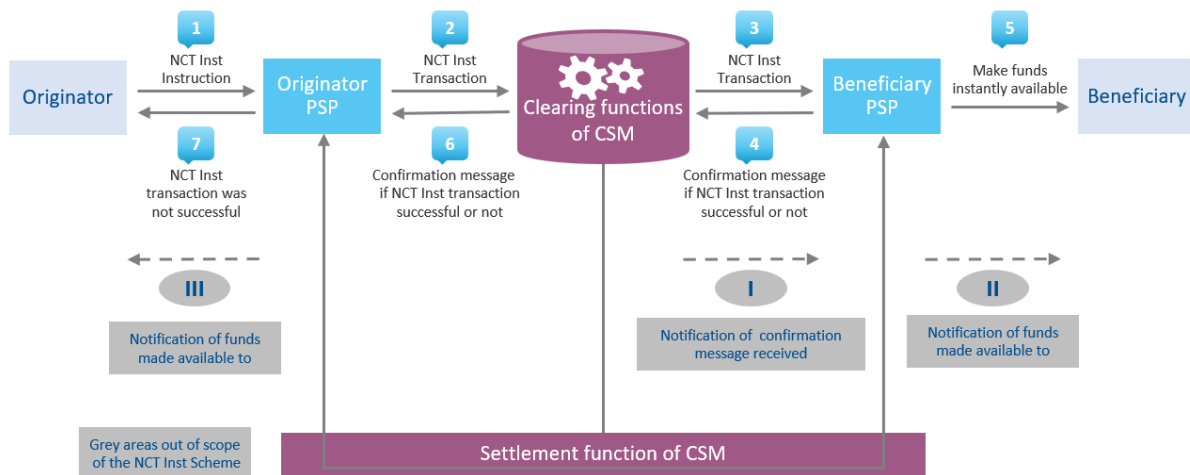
1

NCT Inst Instruction

2

NCT Inst Transaction

3

NCT Inst Transaction

5

Make funds instantly available

Originator

Originator PSP

Clearing functions of CSM

Beneficiary PSP

Beneficiary

7

NCT Inst transaction was not successful

6

Confirmation message if NCT Inst transaction successful or not

4

Confirmation message if NCT Inst transaction successful or not

III

I

II

Notification of funds made available to

Notification of confirmation message received

Notification of funds made available to

Grey areas out of scope of the NCT Inst Scheme

Settlement function of CSM